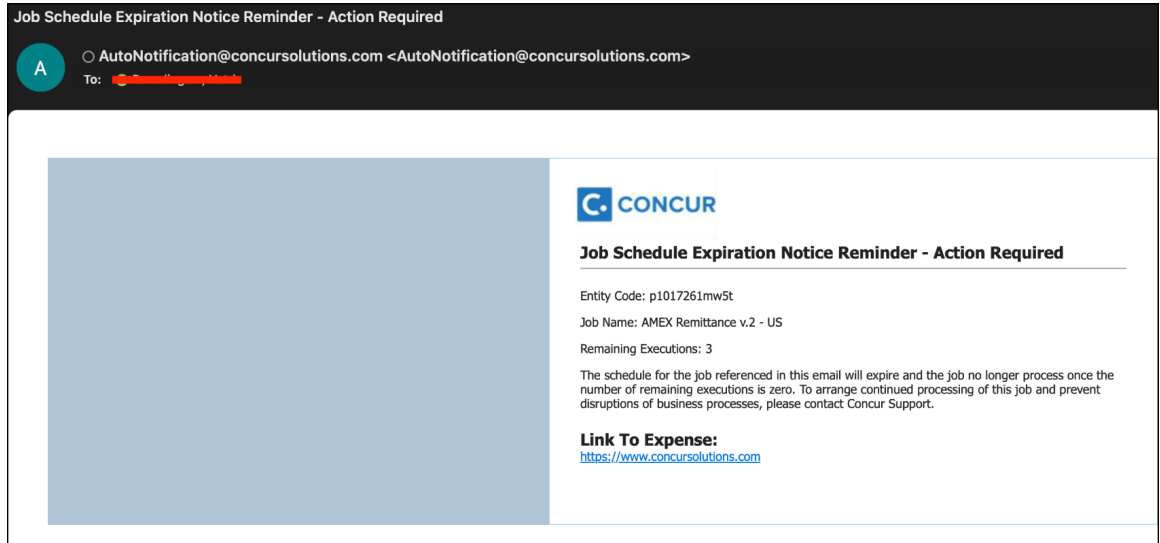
Job Schedule Expiration Notice Reminder - Action Required

A

AutoNotification@concursolutions.com <AutoNotification@concursolutions.com>

To: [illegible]

C. CONCUR

Job Schedule Expiration Notice Reminder - Action Required

Entity Code: p1017261mw5t

Job Name: AMEX Remittance v.2 - US

Remaining Executions: 3

The schedule for the job referenced in this email will expire and the job no longer process once the number of remaining executions is zero. To arrange continued processing of this job and prevent disruptions of business processes, please contact Concur Support.

Link To Expense:
https://www.concursolutions.com